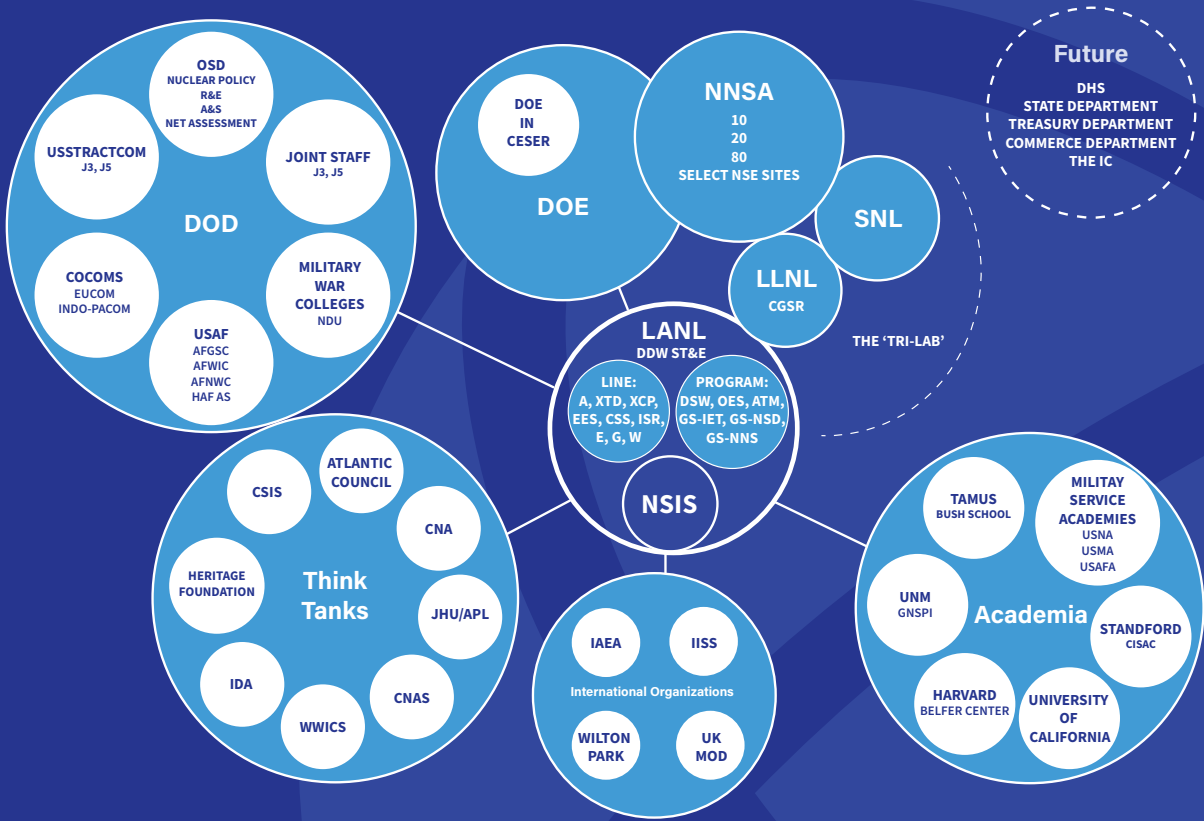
OSD
NUCLEAR POLICY
R&E
A&S
NET ASSESSMENT

USSTRACTCOM
J3, J5

JOINT STAFF
J3, J5

DOD

COCOMS
EUCOM
INDO-PACOM

MILITARY
WAR
COLLEGES
NDU

USAF
AFGSC
AFWIC
AFNWC
HAF AS

DOE
IN
CESER

DOE

NNSA
10
20
80
SELECT NSE SITES

SNL

LLNL
CGSR

THE 'TRI-LAB'

Future
DHS
STATE DEPARTMENT
TREASURY DEPARTMENT
COMMERCE DEPARTMENT
THE IC

LANL
DDW ST&E

LINE:
A, XTD, XCP,
EES, CSS, ISR,
E, G, W

PROGRAM:
DSW, OES, ATM,
GS-IET, GS-NSD,
GS-NNS

NSIS

CSIS
ATLANTIC
COUNCIL
CNA
HERITAGE
FOUNDATION
Think
Tanks
JHU/APL
IDA
CNAS
WWICS

IAEA
IISS
International Organizations
WILTON
PARK
UK
MOD

TAMUS
BUSH SCHOOL

MILITAY
SERVICE
ACADEMIES
USNA
USMA
USAFA

UNM
GNSPI

Academia

STANDFORD
CISAC

HARVARD
BELFER CENTER

UNIVERSITY
OF
CALIFORNIA